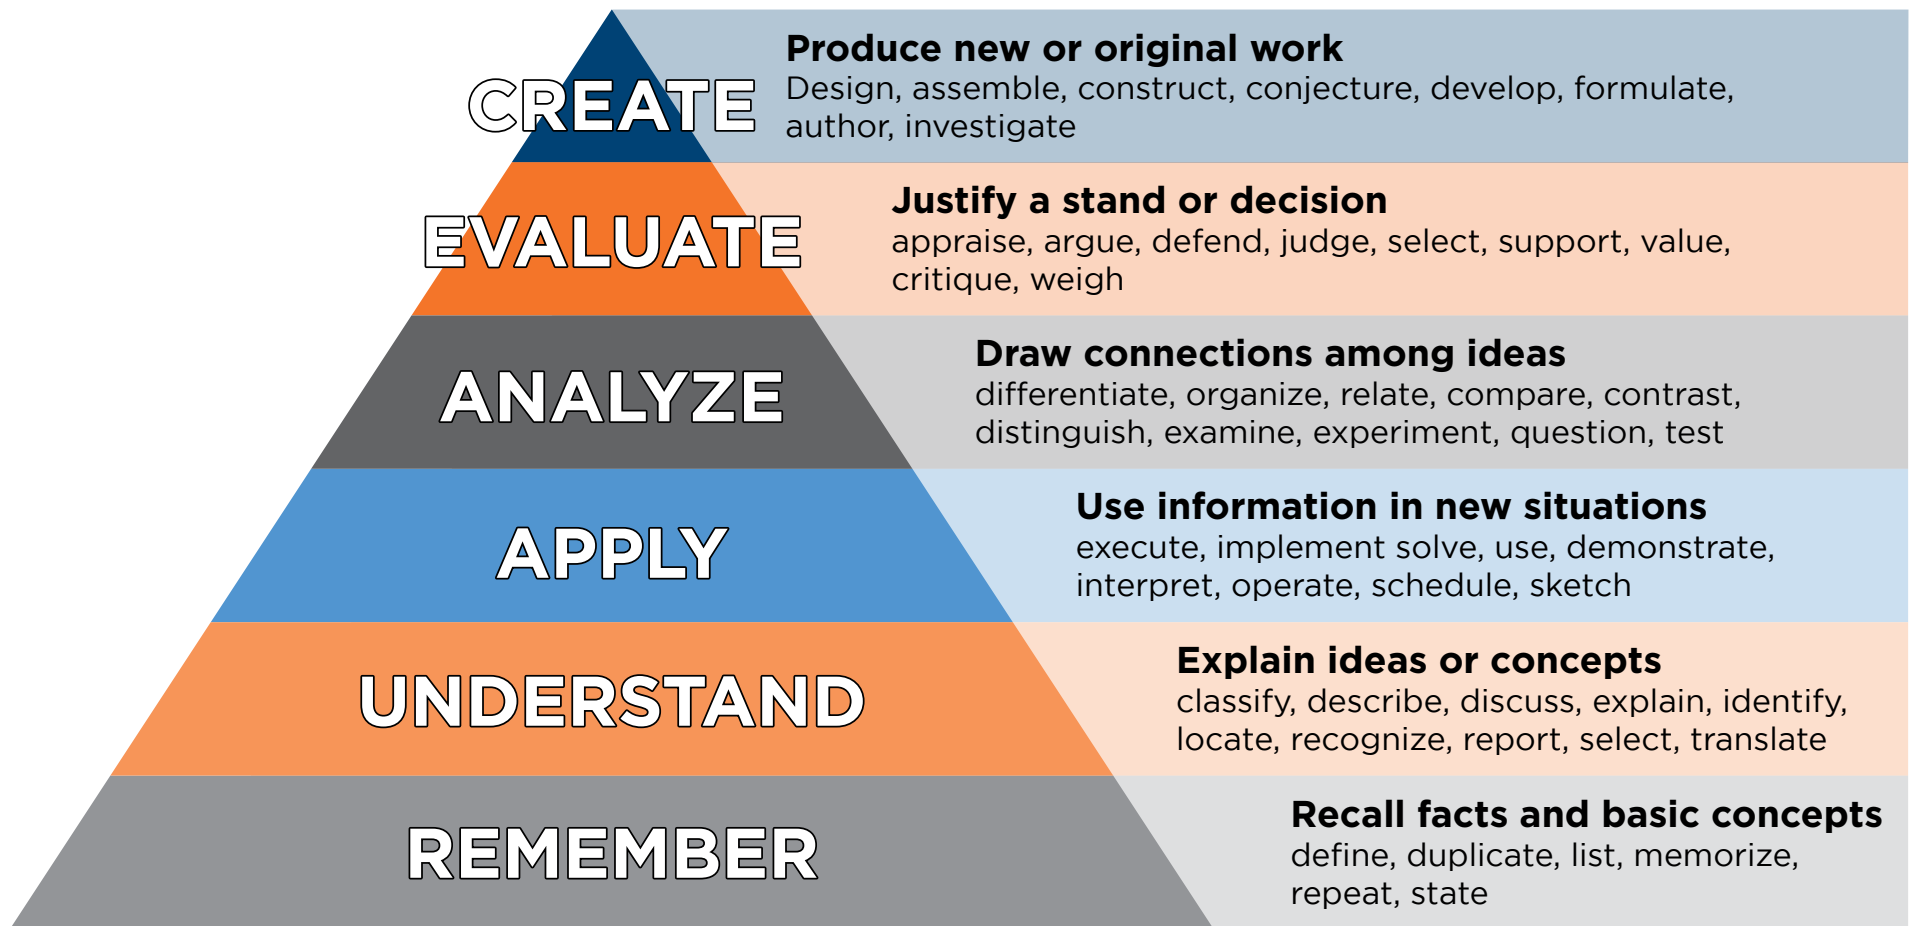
CREATE

Produce new or original work
Design, assemble, construct, conjecture, develop, formulate, author, investigate

EVALUATE

Justify a stand or decision
appraise, argue, defend, judge, select, support, value, critique, weigh

ANALYZE

Draw connections among ideas
differentiate, organize, relate, compare, contrast, distinguish, examine, experiment, question, test

APPLY

Use information in new situations
execute, implement solve, use, demonstrate, interpret, operate, schedule, sketch

UNDERSTAND

Explain ideas or concepts
classify, describe, discuss, explain, identify, locate, recognize, report, select, translate

REMEMBER

Recall facts and basic concepts
define, duplicate, list, memorize, repeat, state